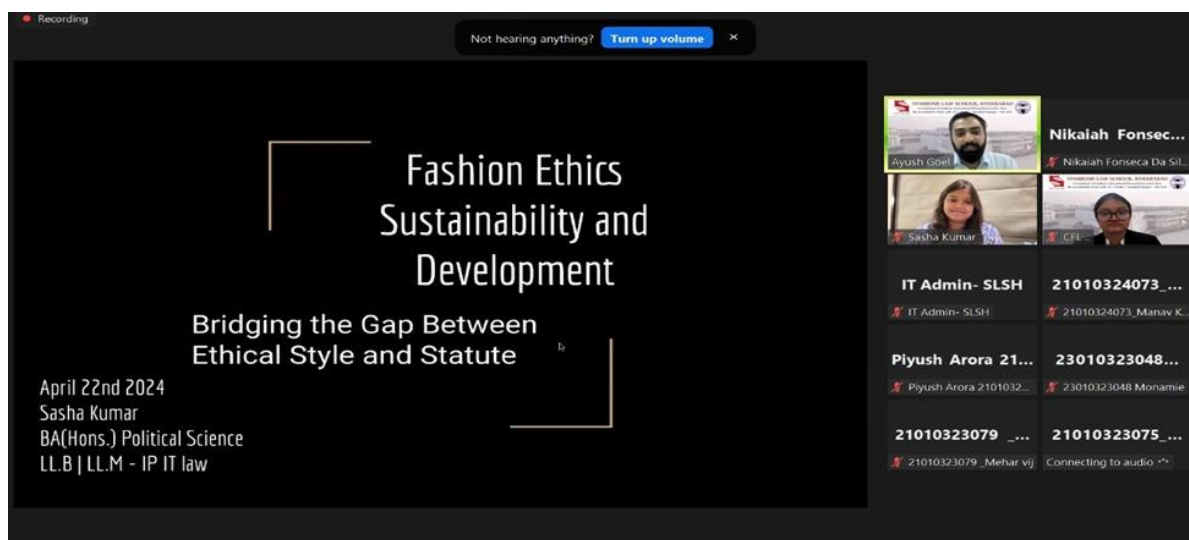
Recording

Not hearing anything? Turn up volume ×

Fashion Ethics Sustainability and Development

Bridging the Gap Between Ethical Style and Statute

April 22nd 2024
Sasha Kumar
BA(Hons.) Political Science
LL.B | LL.M - IP IT law

SYMBIOSIS LAW SCHOOL, HYDERABAD
Ayush Goel

Nikaiah Fonsec...
Nikaiah Fonseca Da Sil...

Sasha Kumar

SYMBIOSIS LAW SCHOOL, HYDERABAD
CFL -

IT Admin- SLSH
IT Admin- SLSH

21010324073_...
21010324073_Manav K...

Piyush Arora 21...
Piyush Arora 2101032...

23010323048...
23010323048 Monamie

21010323079 _...
21010323079 _Mehar vij

21010323075_...
Connecting to audio